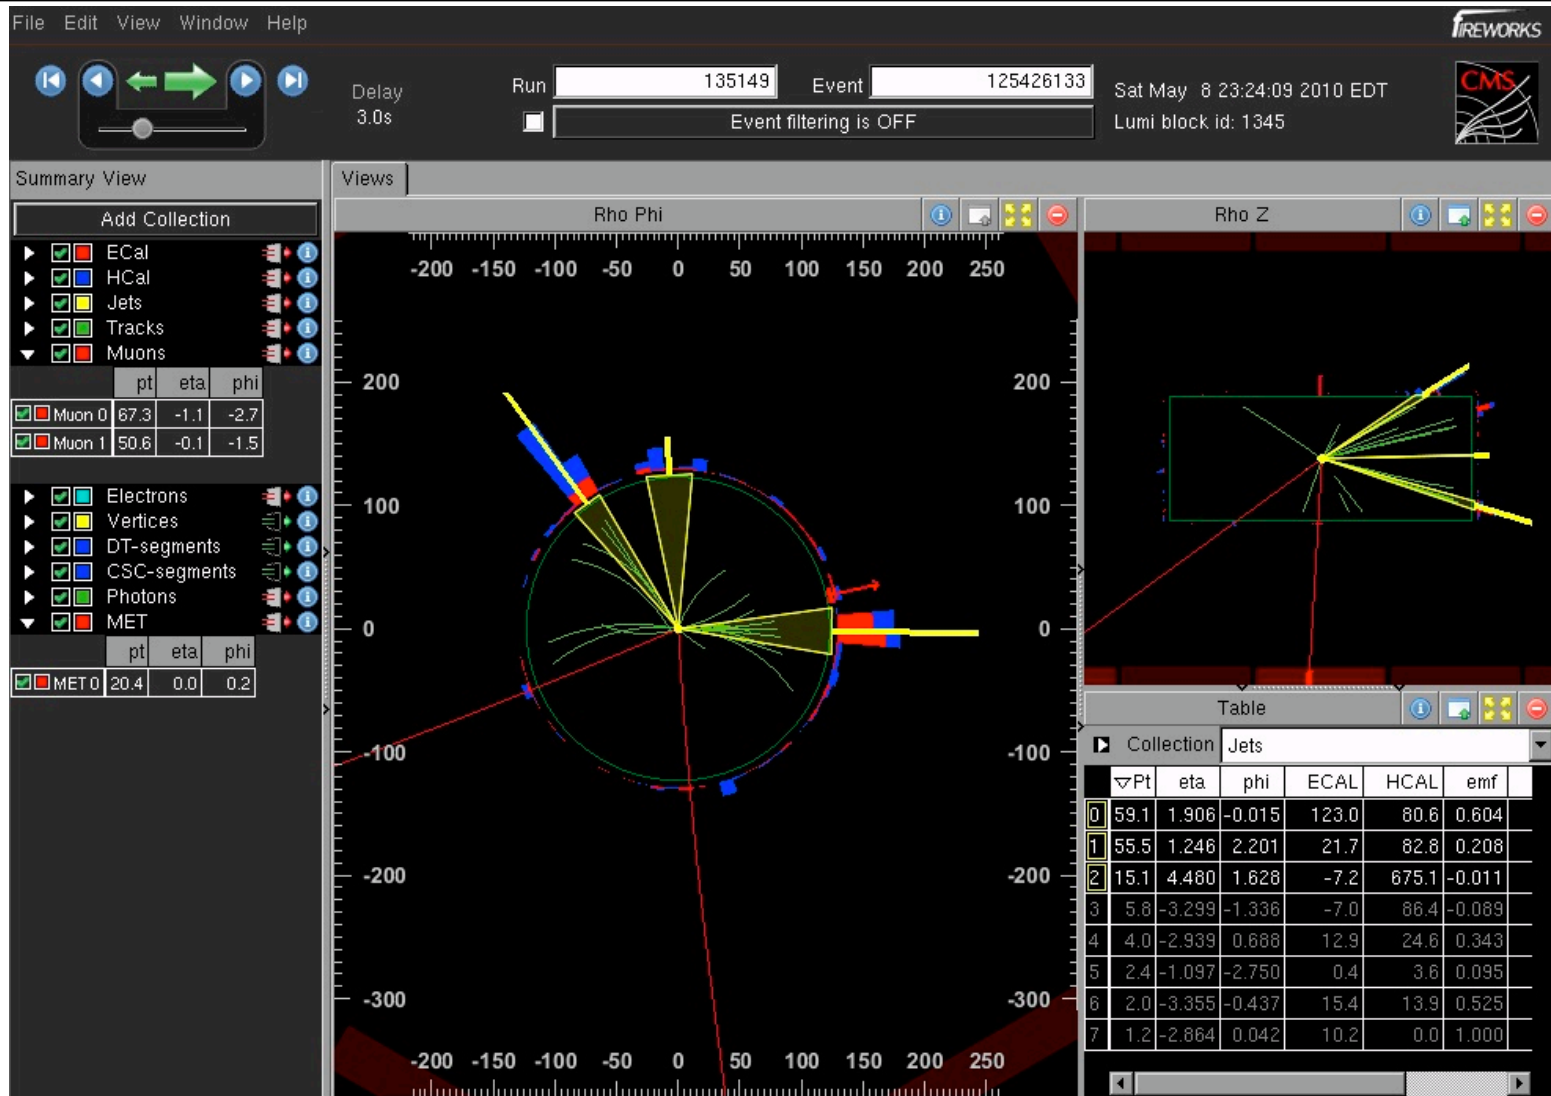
File Edit View Window Help

fIREWORKS

Delay
3.0s

Run 135149 Event 125426133

Event filtering is OFF

Sat May 8 23:24:09 2010 EDT
Lumi block id: 1345

CMS

Summary View

Add Collection

ECal
HCal
Jets
Tracks
Muons

| | pt | eta | phi |
|---|---|---|---|
| Muon 0 | 67.3 | -1.1 | -2.7 |
| Muon 1 | 50.6 | -0.1 | -1.5 |

Electrons
Vertices
DT-segments
CSC-segments
Photons
MET

| | pt | eta | phi |
|---|---|---|---|
| MET 0 | 20.4 | 0.0 | 0.2 |

Views

Rho Phi

-200 -150 -100 -50 0 50 100 150 200 250

200
100
0
-100
-200
-300

200
100
0
-100
-200
-300

-200 -150 -100 -50 0 50 100 150 200 250

Rho Z

Table

Collection Jets

| | ▽Pt | eta | phi | ECAL | HCAL | emf |
|---|---|---|---|---|---|---|
| 0 | 59.1 | 1.906 | -0.015 | 123.0 | 80.6 | 0.604 |
| 1 | 55.5 | 1.246 | 2.201 | 21.7 | 82.8 | 0.208 |
| 2 | 15.1 | 4.480 | 1.628 | -7.2 | 675.1 | -0.011 |
| 3 | 5.8 | -3.299 | -1.336 | -7.0 | 86.4 | -0.089 |
| 4 | 4.0 | -2.939 | 0.688 | 12.9 | 24.6 | 0.343 |
| 5 | 2.4 | -1.097 | -2.750 | 0.4 | 3.6 | 0.095 |
| 6 | 2.0 | -3.355 | -0.437 | 15.4 | 13.9 | 0.525 |
| 7 | 1.2 | -2.864 | 0.042 | 10.2 | 0.0 | 1.000 |